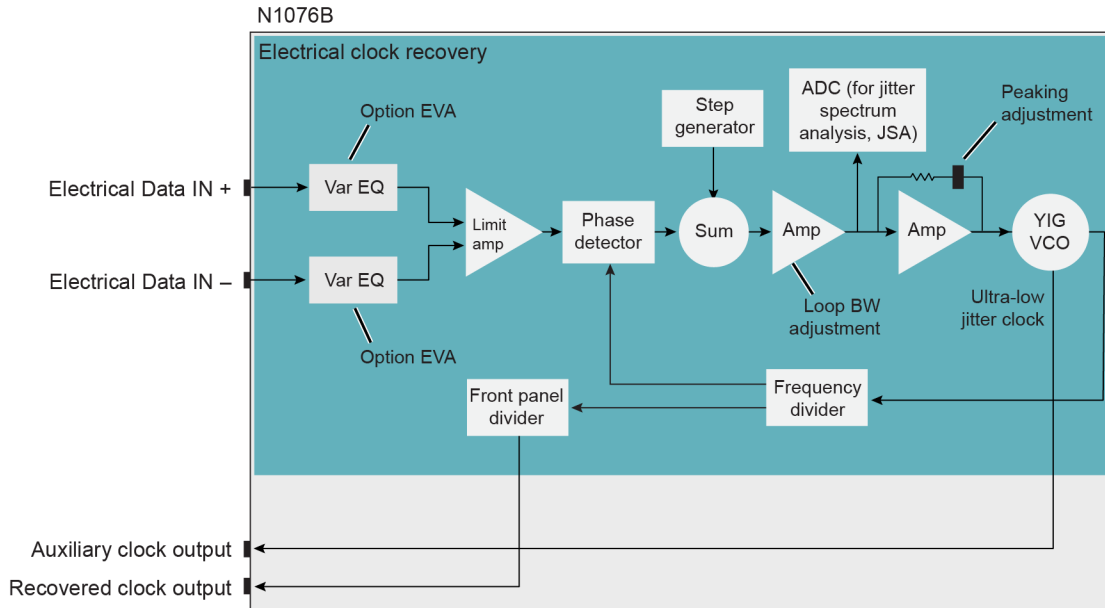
N1076B

Electrical clock recovery

Option EVA

Electrical Data IN +

Var EQ

Electrical Data IN –

Var EQ

Option EVA

Limit amp

Phase detector

Step generator

Sum

Amp

Loop BW adjustment

ADC (for jitter spectrum analysis, JSA)

Peaking adjustment

Amp

YIG VCO

Ultra-low jitter clock

Front panel divider

Frequency divider

Auxiliary clock output

Recovered clock output